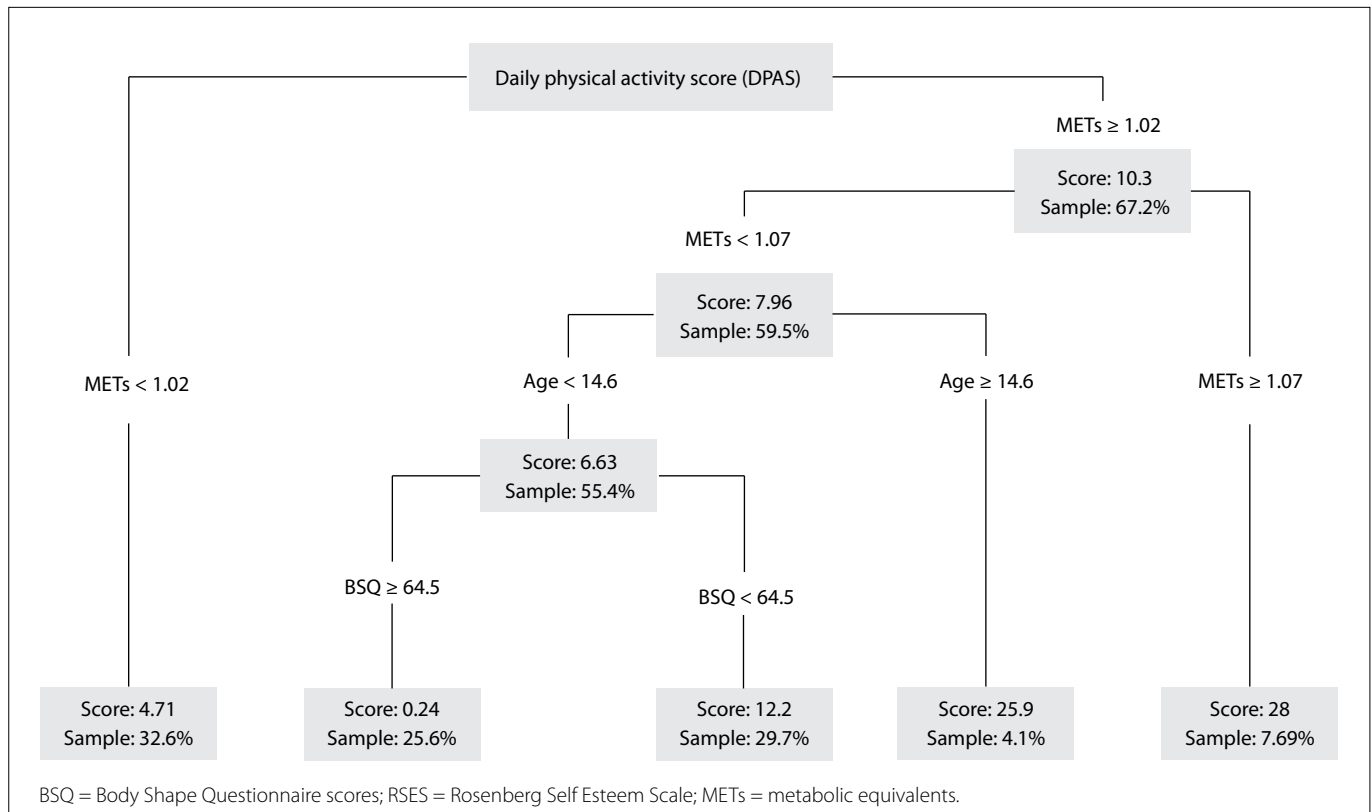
Daily physical activity score (DPAS)

METs ≥ 1.02

Score: 10.3
Sample: 67.2%

METs < 1.07

Score: 7.96
Sample: 59.5%

METs < 1.02

Age < 14.6

Age ≥ 14.6

METs ≥ 1.07

Score: 6.63
Sample: 55.4%

BSQ ≥ 64.5

BSQ < 64.5

Score: 4.71
Sample: 32.6%

Score: 0.24
Sample: 25.6%

Score: 12.2
Sample: 29.7%

Score: 25.9
Sample: 4.1%

Score: 28
Sample: 7.69%

BSQ = Body Shape Questionnaire scores; RSES = Rosenberg Self Esteem Scale; METs = metabolic equivalents.